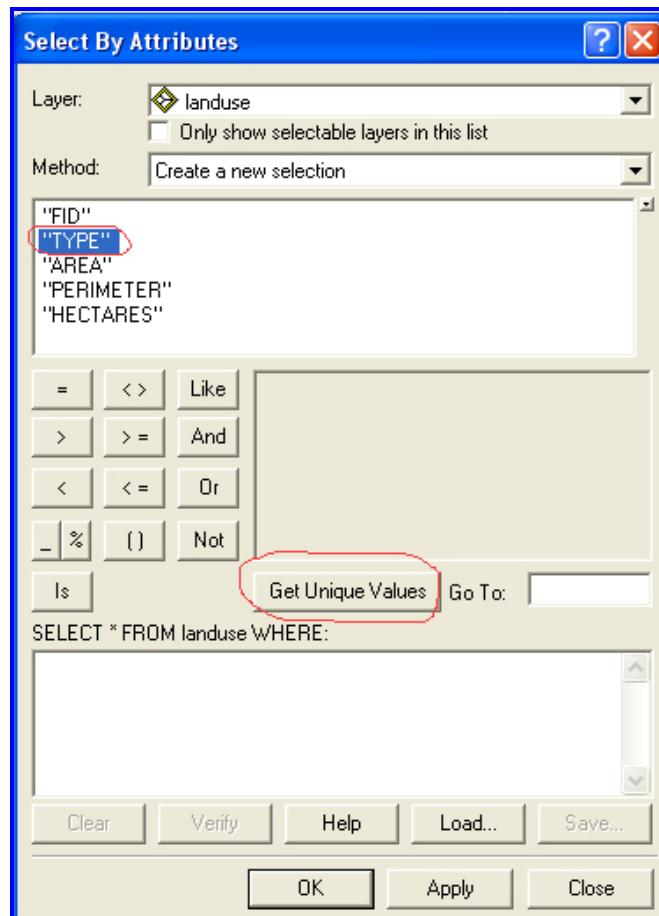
Select By Attributes

Layer: landuse

Only show selectable layers in this list

Method: Create a new selection

"FID"
"TYPE"
"AREA"
"PERIMETER"
"HECTARES"

= <> Like
> >= And
< <= Or
_ % () Not
Is

Get Unique Values Go To:

SELECT * FROM landuse WHERE:

Clear Verify Help Load... Save...

OK Apply Close